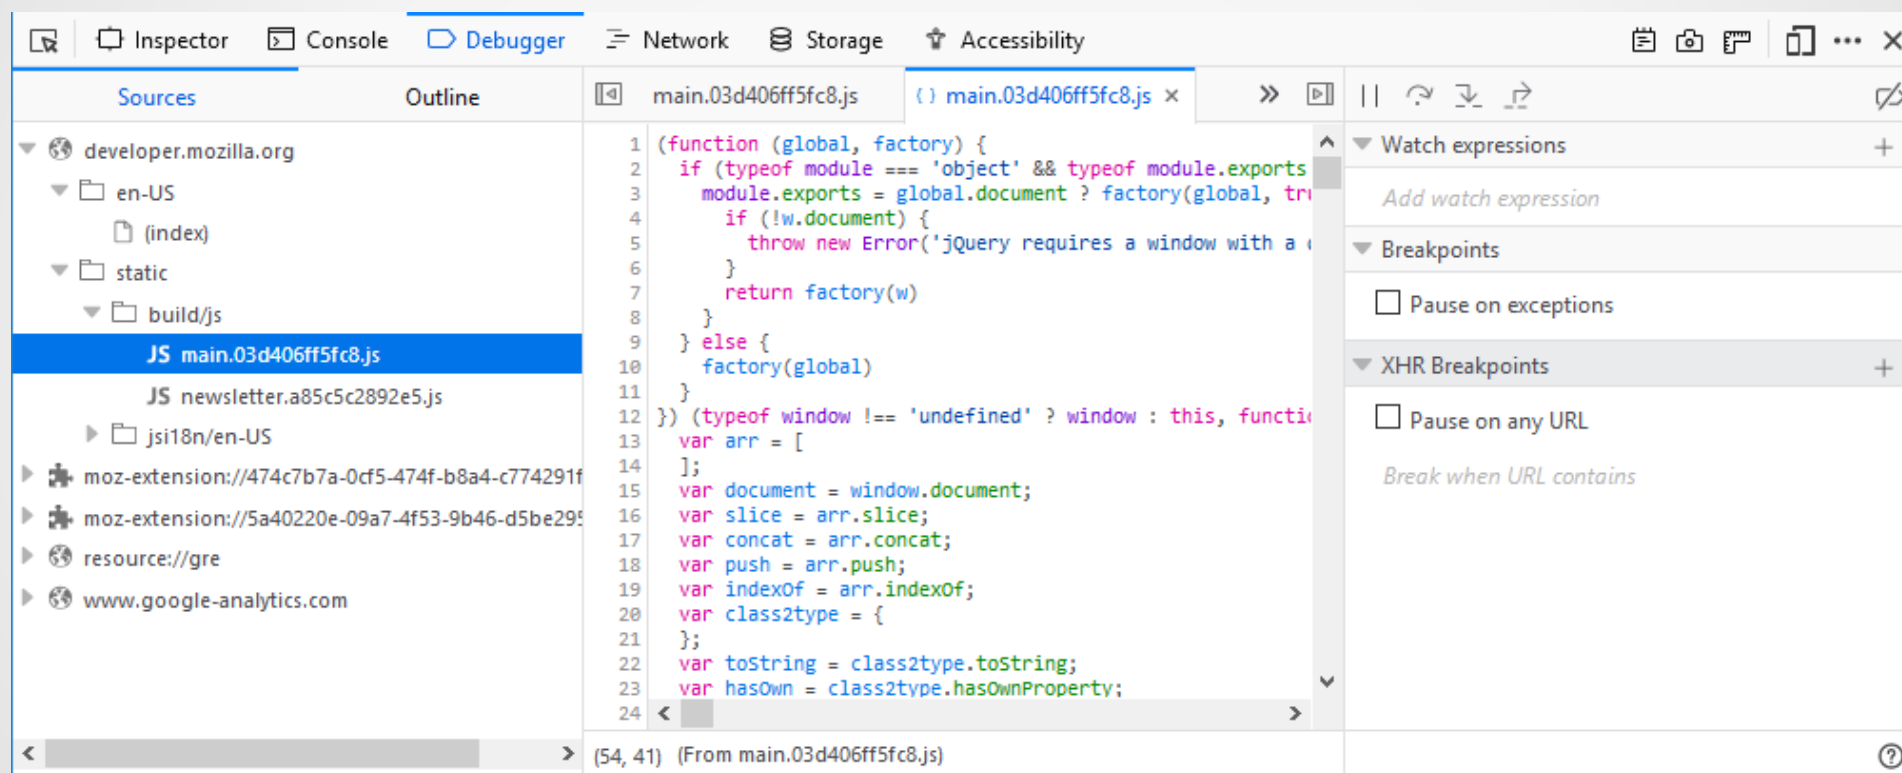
Inspector Console Debugger Network Storage Accessibility

Sources Outline

developer.mozilla.org
en-US
(index)
static
build/js
JS main.03d406ff5fc8.js
JS newsletter.a85c5c2892e5.js
jsi18n/en-US
moz-extension://474c7b7a-0cf5-474f-b8a4-c774291f
moz-extension://5a40220e-09a7-4f53-9b46-d5be29
resource://gre
www.google-analytics.com

main.03d406ff5fc8.js
main.03d406ff5fc8.js ×

1 (function (global, factory) {
2 if (typeof module === 'object' && typeof module.exports
3 module.exports = global.document ? factory(global, tr
4 if (!w.document) {
5 throw new Error('jQuery requires a window with a
6 }
7 return factory(w)
8 }
9 } else {
10 factory(global)
11 }
12 }) (typeof window !== 'undefined' ? window : this, functi
13 var arr = [
14 ];
15 var document = window.document;
16 var slice = arr.slice;
17 var concat = arr.concat;
18 var push = arr.push;
19 var indexOf = arr.indexOf;
20 var class2type = {
21 };
22 var toString = class2type.toString;
23 var hasOwn = class2type.hasOwnProperty;
24

(54, 41) (From main.03d406ff5fc8.js)

Watch expressions
Add watch expression
Breakpoints
Pause on exceptions
XHR Breakpoints
Pause on any URL
Break when URL contains